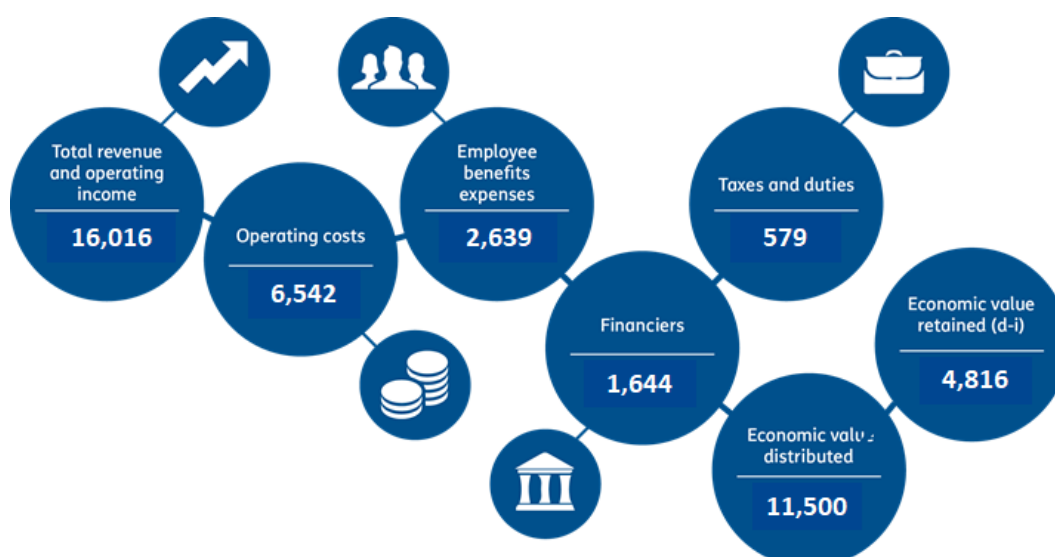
Total revenue and operating income
16,016

Operating costs
6,542

Employee benefits expenses
2,639

Taxes and duties
579

Financiers
1,644

Economic value retained (d-i)
4,816

Economic value distributed
11,500